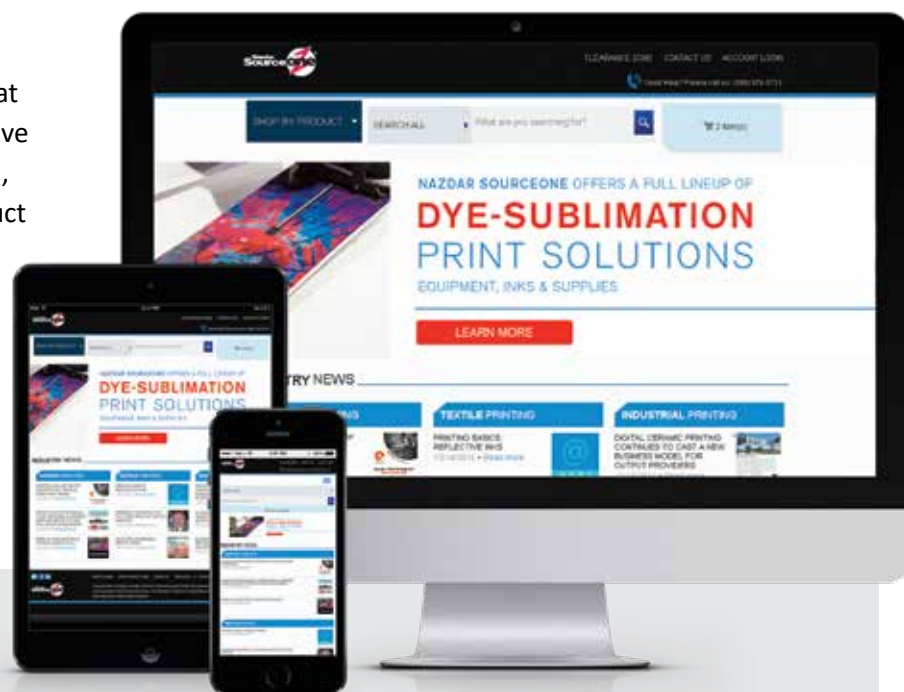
at
ve
,
uct

SourceOne

CLEARANCE ZONE CONTACT US ACCOUNT LOGIN

Need Help? Please call us: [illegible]

SHOP BY PRODUCT

SEARCH ALL

What are you searching for?

0 items

NAZDAR SOURCEONE OFFERS A FULL LINEUP OF

DYE-SUBLIMATION

PRINT SOLUTIONS

EQUIPMENT, INKS & SUPPLIES

LEARN MORE

TRY NEWS

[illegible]NG

TEXTILE PRINTING

PRINTING BASICS REFLECTIVE INKS

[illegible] • Read more

INDUSTRIAL PRINTING

DIGITAL CERAMIC PRINTING CONTINUES TO CAST A NEW BUSINESS MODEL FOR OUTPUT PROVIDERS

NAZDAR SOURCEONE OFFERS A FULL LINEUP OF

DYE-SUBLIMATION

PRINT SOLUTIONS

EQUIPMENT, INKS & SUPPLIES

LEARN MORE

INDUSTRY NEWS